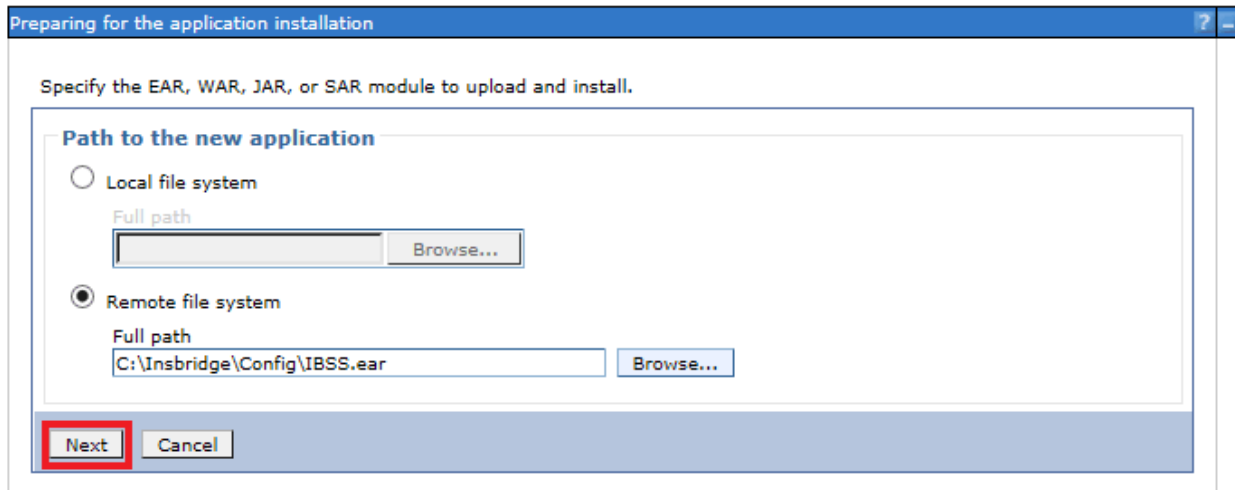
Preparing for the application installation

?

Specify the EAR, WAR, JAR, or SAR module to upload and install.

Path to the new application

Local file system

Full path

Browse...

Remote file system

Full path

C:\Insbridge\Config\IBSS.ear

Browse...

Next

Cancel